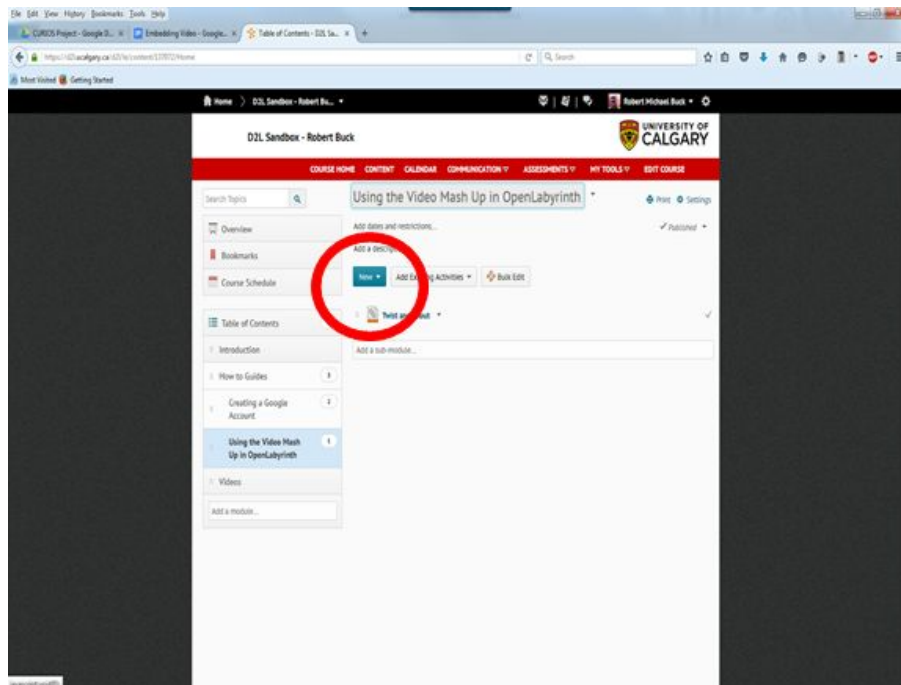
File Edit View History Bookmarks Tools Help

CURSOS Project - Google D... × Embedding Video - Google... × Table of Contents - D2L Sa... × +

https://d2l.ucalgary.ca/d2l/le/content/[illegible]/Home

Search

Most Visited Getting Started

Home 〉 D2L Sandbox - Robert Bu... ▾

Robert Michael Buck ▾

D2L Sandbox - Robert Buck

UNIVERSITY OF CALGARY

COURSE HOME CONTENT CALENDAR COMMUNICATION ▾ ASSESSMENTS ▾ MY TOOLS ▾ EDIT COURSE

Search Topics

Overview

Bookmarks

Course Schedule

Table of Contents

Introduction

How to Guides 3

Creating a Google Account 2

Using the Video Mash Up in OpenLabyrinth 1

Videos

Add a module...

Using the Video Mash Up in OpenLabyrinth

Print Settings

Add dates and restrictions...

Published ▾

Add a descrip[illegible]

New ▾ Add E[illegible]g Activities ▾ Bulk Edit

Twist a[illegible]out ▾

Add a sub-module...